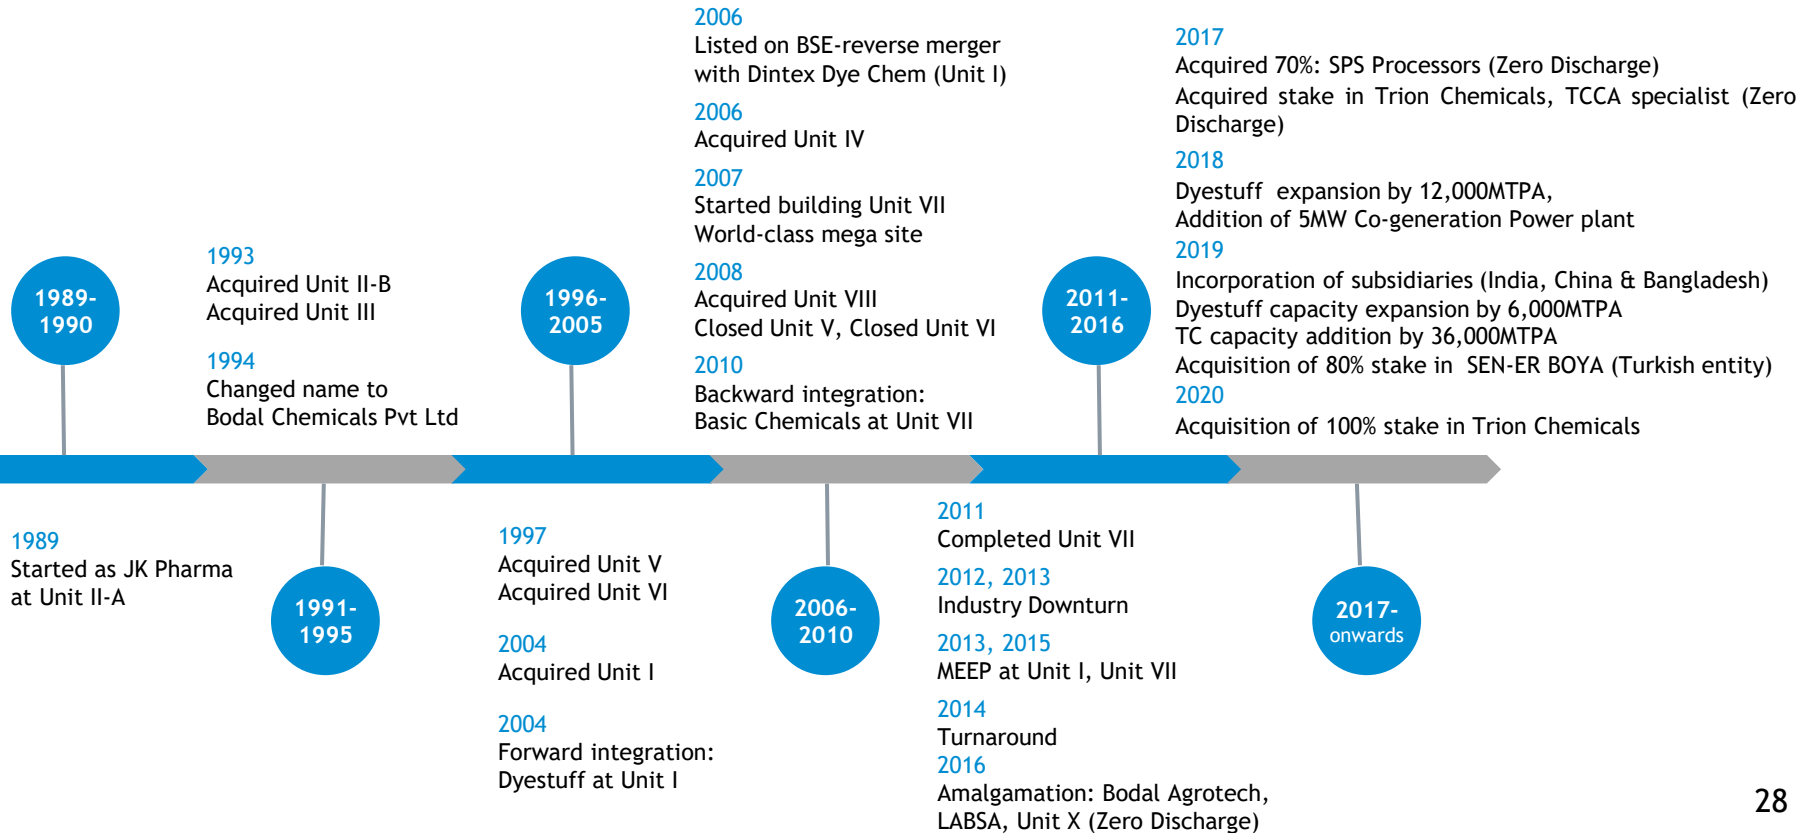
1989-
1990

1993
Acquired Unit II-B
Acquired Unit III

1994
Changed name to
Bodal Chemicals Pvt Ltd

1996-
2005

2006
Listed on BSE-reverse merger with Dintex Dye Chem (Unit I)

2006
Acquired Unit IV

2007
Started building Unit VII
World-class mega site

2008
Acquired Unit VIII
Closed Unit V, Closed Unit VI

2010
Backward integration:
Basic Chemicals at Unit VII

2011-
2016

2017
Acquired 70%: SPS Processors (Zero Discharge)
Acquired stake in Trion Chemicals, TCCA specialist (Zero Discharge)

2018
Dyestuff expansion by 12,000MTPA,
Addition of 5MW Co-generation Power plant

2019
Incorporation of subsidiaries (India, China & Bangladesh)
Dyestuff capacity expansion by 6,000MTPA
TC capacity addition by 36,000MTPA
Acquisition of 80% stake in SEN-ER BOYA (Turkish entity)

2020
Acquisition of 100% stake in Trion Chemicals

1989
Started as JK Pharma at Unit II-A

1991-
1995

1997
Acquired Unit V
Acquired Unit VI

2004
Acquired Unit I

2004
Forward integration:
Dyestuff at Unit I

2006-
2010

2011
Completed Unit VII

2012, 2013
Industry Downturn

2013, 2015
MEEP at Unit I, Unit VII

2014
Turnaround

2016
Amalgamation: Bodal Agrotech, LABSA, Unit X (Zero Discharge)

2017-
onwards

28